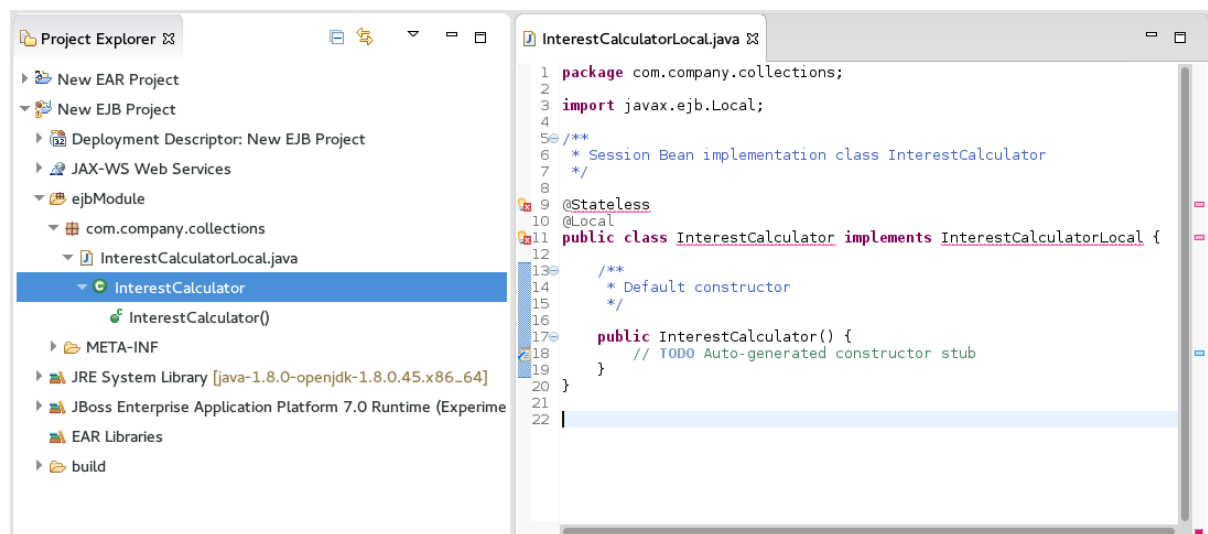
Project Explorer ☒

New EAR Project
New EJB Project
Deployment Descriptor: New EJB Project
JAX-WS Web Services
ejbModule
com.company.collections
InterestCalculatorLocal.java
InterestCalculator
InterestCalculator()
META-INF
JRE System Library [java-1.8.0-openjdk-1.8.0.45.x86_64]
JBoss Enterprise Application Platform 7.0 Runtime (Experime
EAR Libraries
build

InterestCalculatorLocal.java ☒

1 package com.company.collections;
2
3 import javax.ejb.Local;
4
5 /**
6  * Session Bean implementation class InterestCalculator
7  */
8
9 @Stateless
10 @Local
11 public class InterestCalculator implements InterestCalculatorLocal {
12
13     /**
14      * Default constructor
15      */
16
17     public InterestCalculator() {
18         // TODO Auto-generated constructor stub
19     }
20 }
21
22